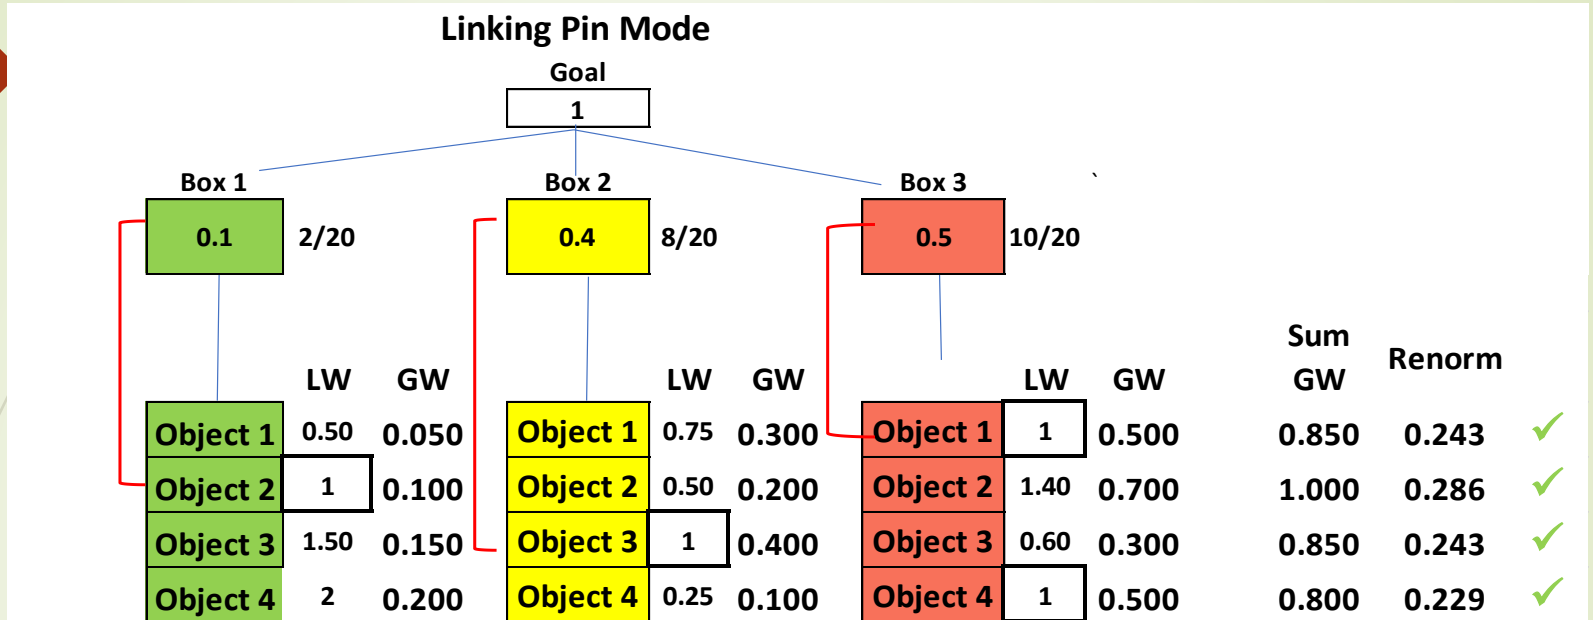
Linking Pin Mode

Goal

1

Box 1

0.1

2/20

Box 2

0.4

8/20

Box 3

0.5

10/20

| | LW | GW | | LW | GW | | LW | GW | Sum GW | Renorm |
|---|---|---|---|---|---|---|---|---|---|---|
| Object 1 | 0.50 | 0.050 | Object 1 | 0.75 | 0.300 | Object 1 | 1 | 0.500 | 0.850 | 0.243 |
| Object 2 | 1 | 0.100 | Object 2 | 0.50 | 0.200 | Object 2 | 1.40 | 0.700 | 1.000 | 0.286 |
| Object 3 | 1.50 | 0.150 | Object 3 | 1 | 0.400 | Object 3 | 0.60 | 0.300 | 0.850 | 0.243 |
| Object 4 | 2 | 0.200 | Object 4 | 0.25 | 0.100 | Object 4 | 1 | 0.500 | 0.800 | 0.229 |